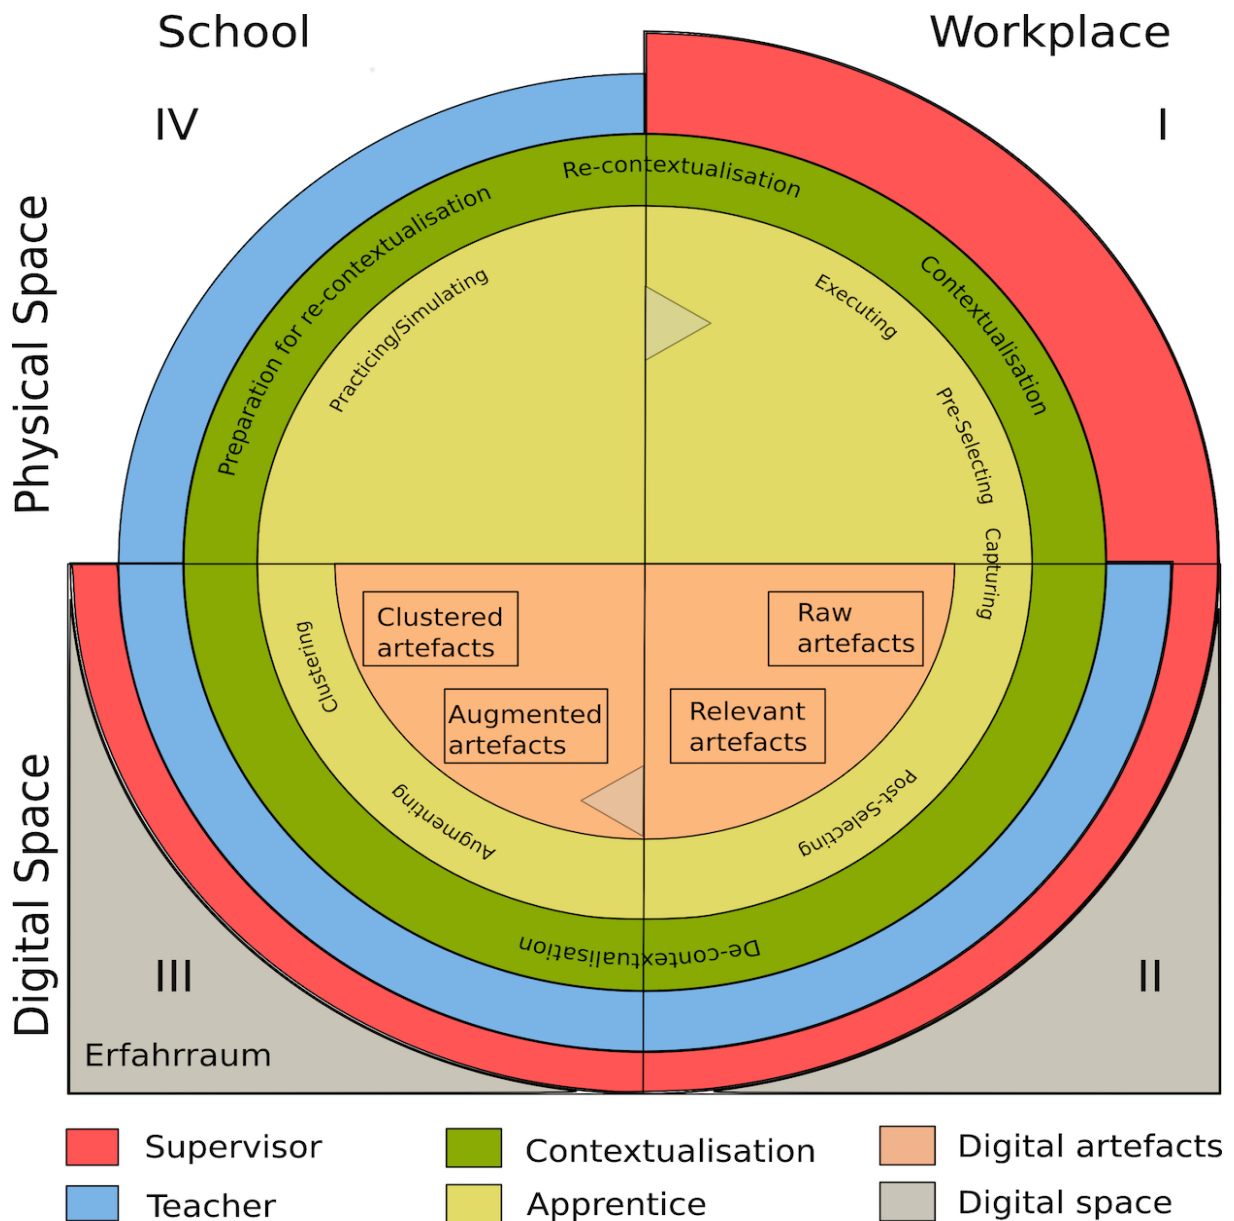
School

Workplace

IV

I

Physical Space

Re-contextualisation

Preparation for re-contextualisation

Contextualisation

Practicing/Simulating

Executing

Pre-Selecting

Capturing

Clustering

Clustered artefacts

Raw artefacts

Augmented artefacts

Relevant artefacts

Augmenting

Post-Selecting

De-contextualisation

Digital Space

III

II

Erfahrraum

| | | |
|---|---|---|
| Supervisor | Contextualisation | Digital artefacts |
| Teacher | Apprentice | Digital space |